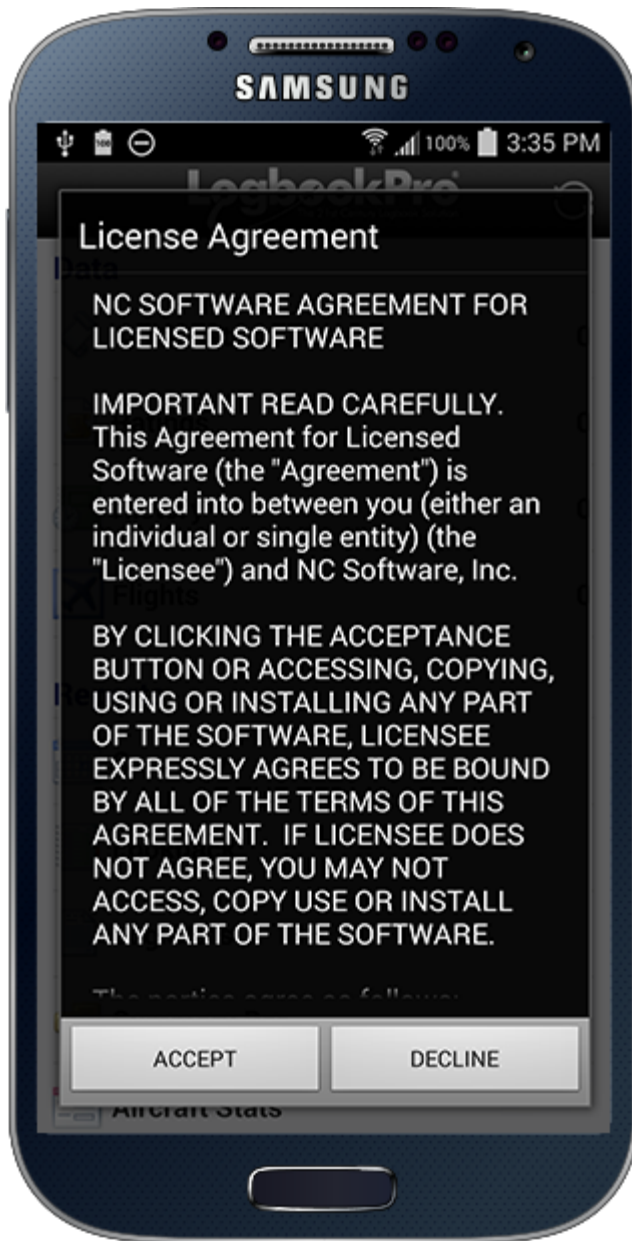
SAMSUNG

100% 3:35 PM

LogbookPro

Data

Flights

Aircraft Stats

License Agreement

NC SOFTWARE AGREEMENT FOR LICENSED SOFTWARE

IMPORTANT READ CAREFULLY. This Agreement for Licensed Software (the "Agreement") is entered into between you (either an individual or single entity) (the "Licensee") and NC Software, Inc.

BY CLICKING THE ACCEPTANCE BUTTON OR ACCESSING, COPYING, USING OR INSTALLING ANY PART OF THE SOFTWARE, LICENSEE EXPRESSLY AGREES TO BE BOUND BY ALL OF THE TERMS OF THIS AGREEMENT. IF LICENSEE DOES NOT AGREE, YOU MAY NOT ACCESS, COPY USE OR INSTALL ANY PART OF THE SOFTWARE.

The parties agree as follows:

ACCEPT

DECLINE